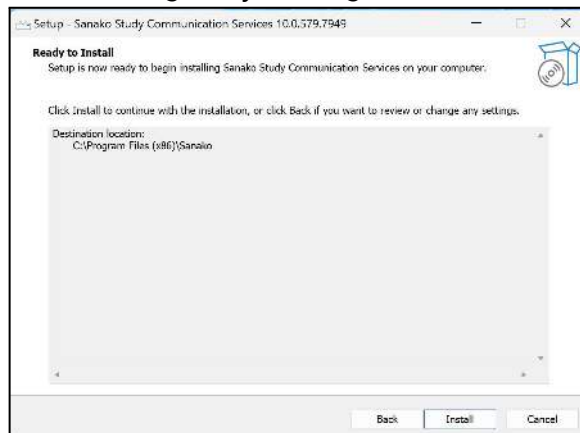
Setup - Sanako Study Communication Services 10.0.579.7949

Ready to Install
Setup is now ready to begin installing Sanako Study Communication Services on your computer.

Click Install to continue with the installation, or click Back if you want to review or change any settings.

Destination location:
C:\Program Files (x86)\Sanako

Back Install Cancel